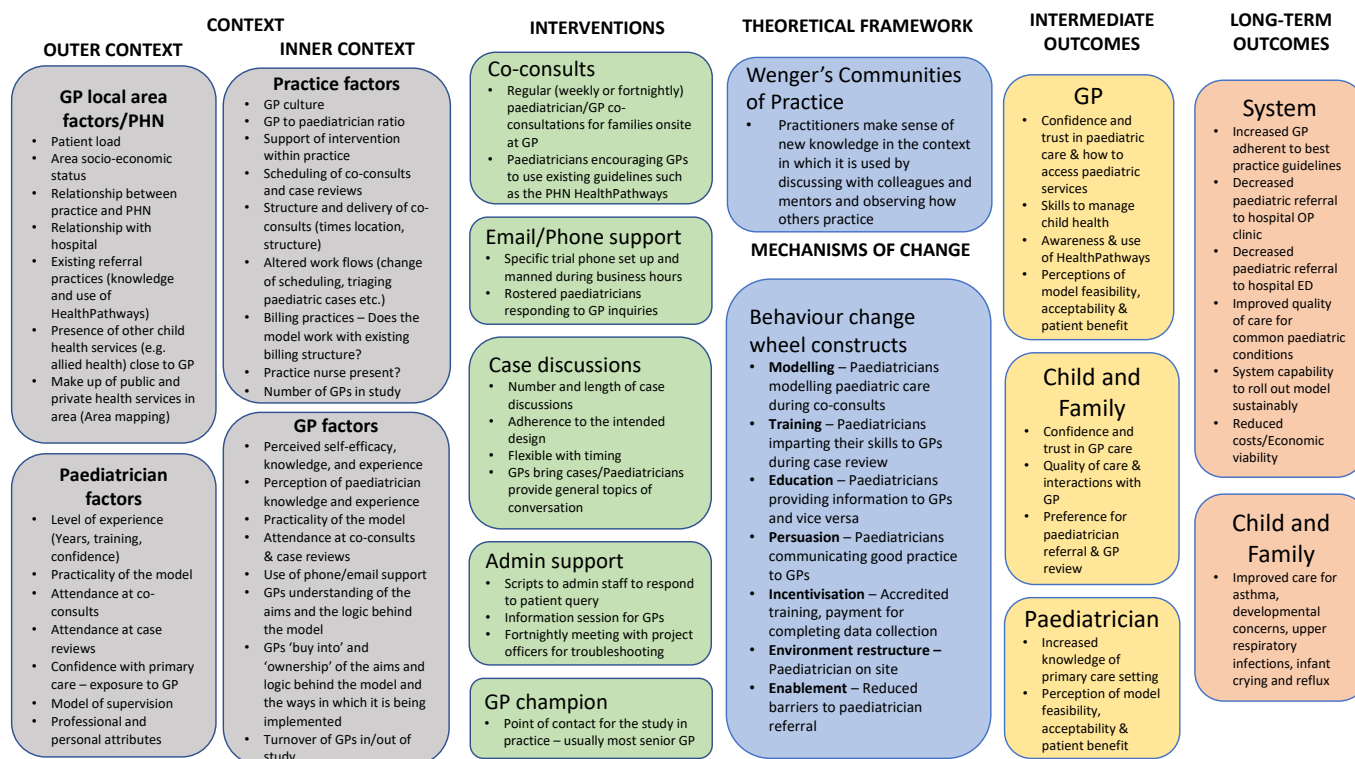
CONTEXT

OUTER CONTEXT

GP local area factors/PHN
- Patient load
- Area socio-economic status
- Relationship between practice and PHN
- Relationship with hospital
- Existing referral practices (knowledge and use of HealthPathways)
- Presence of other child health services (e.g. allied health) close to GP
- Make up of public and private health services in area (Area mapping)

Paediatrician factors
- Level of experience (Years, training, confidence)
- Practicality of the model
- Attendance at co-consults
- Attendance at case reviews
- Confidence with primary care – exposure to GP
- Model of supervision
- Professional and personal attributes

INNER CONTEXT

Practice factors
- GP culture
- GP to paediatrician ratio
- Support of intervention within practice
- Scheduling of co-consults and case reviews
- Structure and delivery of co-consults (times location, structure)
- Altered work flows (change of scheduling, triaging paediatric cases etc.)
- Billing practices – Does the model work with existing billing structure?
- Practice nurse present?
- Number of GPs in study

GP factors
- Perceived self-efficacy, knowledge, and experience
- Perception of paediatrician knowledge and experience
- Practicality of the model
- Attendance at co-consults & case reviews
- Use of phone/email support
- GPs understanding of the aims and the logic behind the model
- GPs 'buy into' and 'ownership' of the aims and logic behind the model and the ways in which it is being implemented
- Turnover of GPs in/out of study

INTERVENTIONS

Co-consults
- Regular (weekly or fortnightly) paediatrician/GP co-consultations for families onsite at GP
- Paediatricians encouraging GPs to use existing guidelines such as the PHN HealthPathways

Email/Phone support
- Specific trial phone set up and manned during business hours
- Rostered paediatricians responding to GP inquiries

Case discussions
- Number and length of case discussions
- Adherence to the intended design
- Flexible with timing
- GPs bring cases/Paediatricians provide general topics of conversation

Admin support
- Scripts to admin staff to respond to patient query
- Information session for GPs
- Fortnightly meeting with project officers for troubleshooting

GP champion
- Point of contact for the study in practice – usually most senior GP

THEORETICAL FRAMEWORK

Wenger's Communities of Practice
- Practitioners make sense of new knowledge in the context in which it is used by discussing with colleagues and mentors and observing how others practice

MECHANISMS OF CHANGE

Behaviour change wheel constructs
- **Modelling** – Paediatricians modelling paediatric care during co-consults
- **Training** – Paediatricians imparting their skills to GPs during case review
- **Education** – Paediatricians providing information to GPs and vice versa
- **Persuasion** – Paediatricians communicating good practice to GPs
- **Incentivisation** – Accredited training, payment for completing data collection
- **Environment restructure** – Paediatrician on site
- **Enablement** – Reduced barriers to paediatrician referral

INTERMEDIATE OUTCOMES

GP
- Confidence and trust in paediatric care & how to access paediatric services
- Skills to manage child health
- Awareness & use of HealthPathways
- Perceptions of model feasibility, acceptability & patient benefit

Child and Family
- Confidence and trust in GP care
- Quality of care & interactions with GP
- Preference for paediatrician referral & GP review

Paediatrician
- Increased knowledge of primary care setting
- Perception of model feasibility, acceptability & patient benefit

LONG-TERM OUTCOMES

System
- Increased GP adherent to best practice guidelines
- Decreased paediatric referral to hospital OP clinic
- Decreased paediatric referral to hospital ED
- Improved quality of care for common paediatric conditions
- System capability to roll out model sustainably
- Reduced costs/Economic viability

Child and Family
- Improved care for asthma, developmental concerns, upper respiratory infections, infant crying and reflux